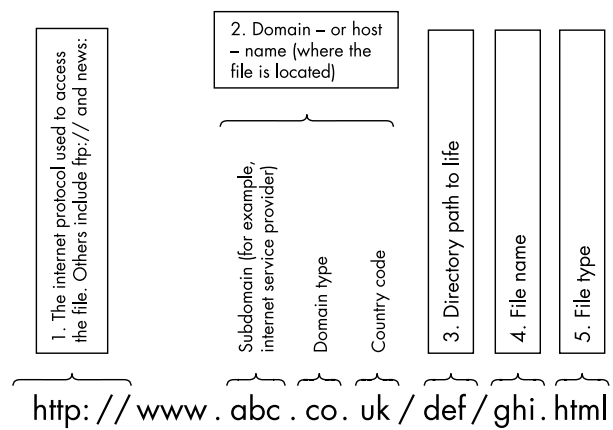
1. The internet protocol used to access the file. Others include ftp:// and news:

2. Domain – or host – name (where the file is located)

Subdomain (for example, internet service provider)

Domain type

Country code

3. Directory path to life

4. File name

5. File type

http: // www . abc . co. uk / def / ghi. html